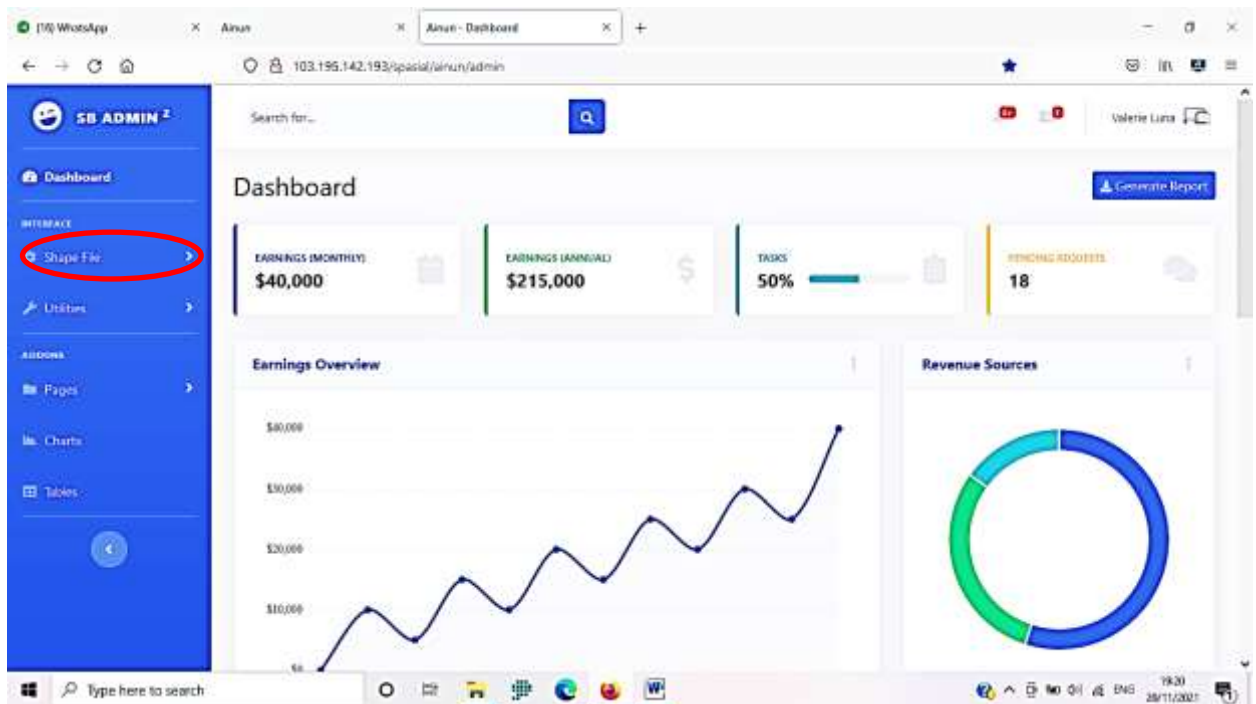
(16) WhatsApp
Ainun
Ainun - Dashboard

103.195.142.193/spasial/ainun/admin

SB ADMIN 2

Dashboard

INTERFACE

Shape File

Utilities

ADDONS

Pages

Charts

Tables

Search for...

Valerie Luna

Dashboard

Generate Report

EARNINGS (MONTHLY)
$40,000

EARNINGS (ANNUAL)
$215,000

TASKS
50%

PENDING REQUESTS
18

Earnings Overview

$40,000
$30,000
$20,000
$10,000
$0

Revenue Sources

Type here to search

ENG
19:20
28/11/2021